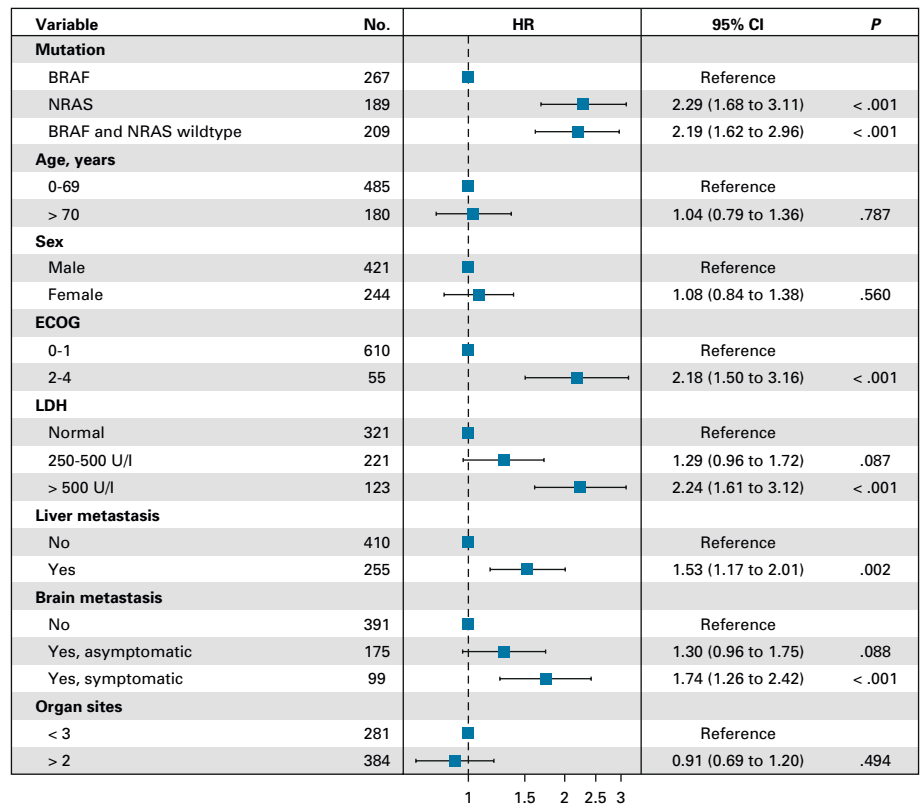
| Variable | No. | HR | 95% CI | *P* |
|---|---|---|---|---|
| **Mutation** | | | | |
| BRAF | 267 | | Reference | |
| NRAS | 189 | | 2.29 (1.68 to 3.11) | < .001 |
| BRAF and NRAS wildtype | 209 | | 2.19 (1.62 to 2.96) | < .001 |
| **Age, years** | | | | |
| 0-69 | 485 | | Reference | |
| > 70 | 180 | | 1.04 (0.79 to 1.36) | .787 |
| **Sex** | | | | |
| Male | 421 | | Reference | |
| Female | 244 | | 1.08 (0.84 to 1.38) | .560 |
| **ECOG** | | | | |
| 0-1 | 610 | | Reference | |
| 2-4 | 55 | | 2.18 (1.50 to 3.16) | < .001 |
| **LDH** | | | | |
| Normal | 321 | | Reference | |
| 250-500 U/l | 221 | | 1.29 (0.96 to 1.72) | .087 |
| > 500 U/l | 123 | | 2.24 (1.61 to 3.12) | < .001 |
| **Liver metastasis** | | | | |
| No | 410 | | Reference | |
| Yes | 255 | | 1.53 (1.17 to 2.01) | .002 |
| **Brain metastasis** | | | | |
| No | 391 | | Reference | |
| Yes, asymptomatic | 175 | | 1.30 (0.96 to 1.75) | .088 |
| Yes, symptomatic | 99 | | 1.74 (1.26 to 2.42) | < .001 |
| **Organ sites** | | | | |
| < 3 | 281 | | Reference | |
| > 2 | 384 | | 0.91 (0.69 to 1.20) | .494 |

1 1.5 2 2.5 3